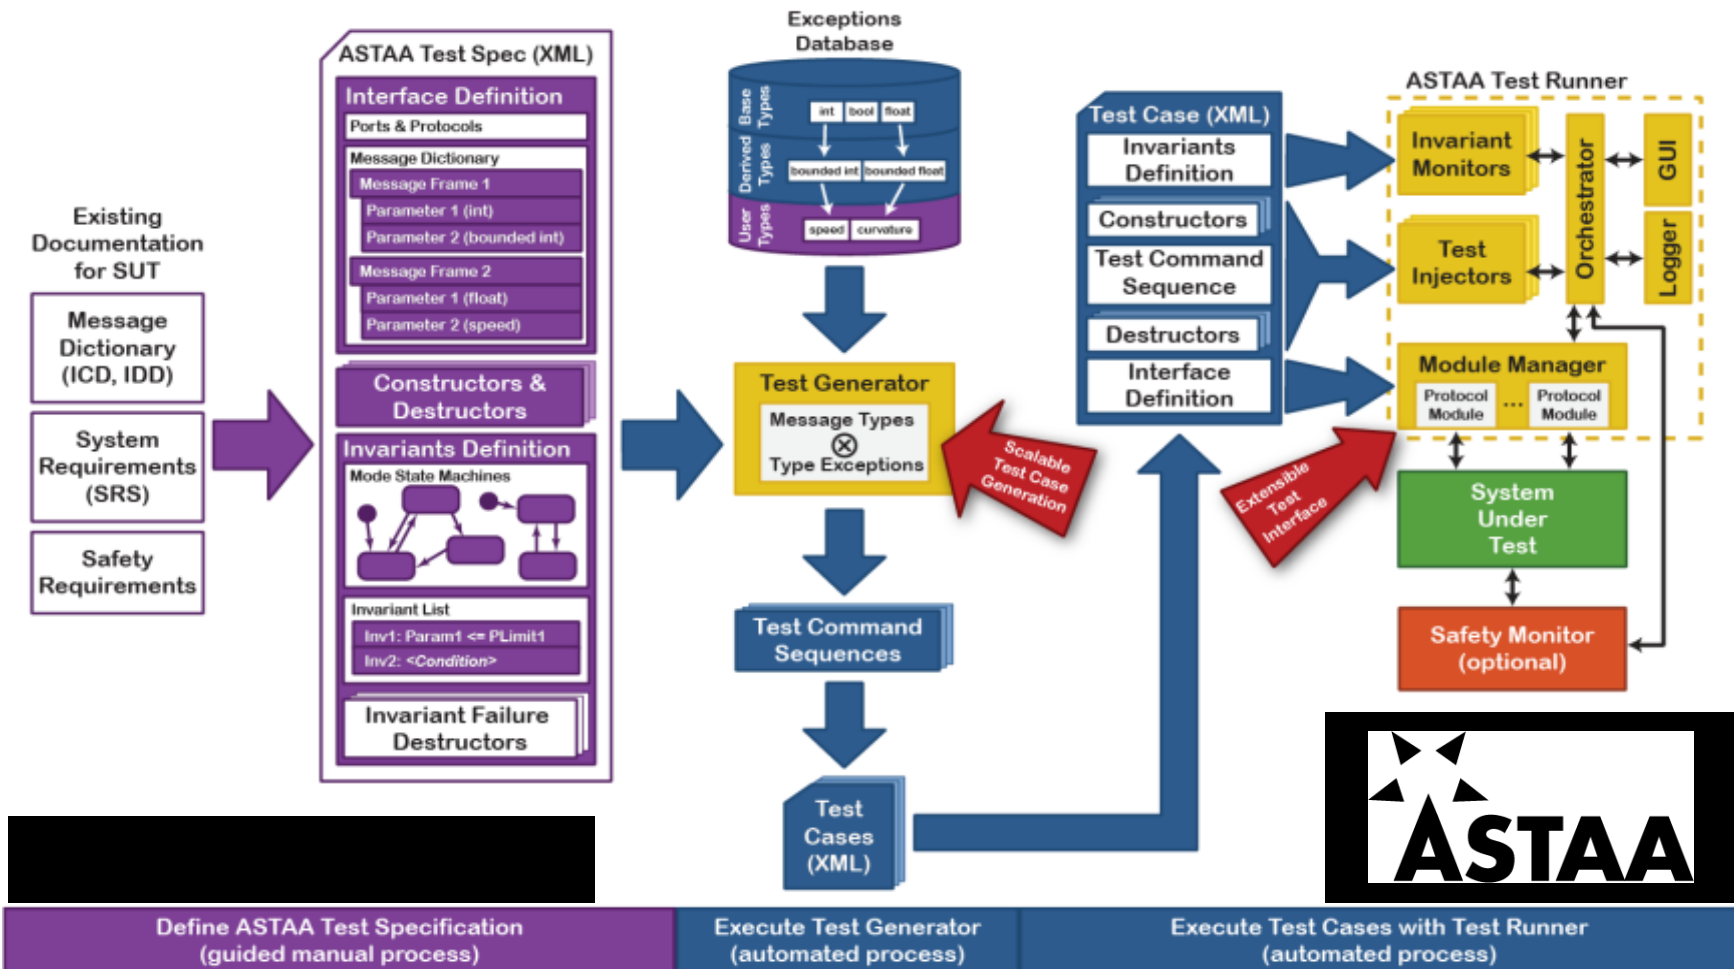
Existing Documentation for SUT

Message Dictionary (ICD, IDD)

System Requirements (SRS)

Safety Requirements

ASTAA Test Spec (XML)

Interface Definition

Ports & Protocols

Message Dictionary

Message Frame 1

Parameter 1 (int)

Parameter 2 (bounded int)

Message Frame 2

Parameter 1 (float)

Parameter 2 (speed)

Constructors & Destructors

Invariants Definition

Mode State Machines

Invariant List

Inv1: Param1 <= PLimit1

Inv2: <Condition>

Invariant Failure Destructors

Exceptions Database

Base Types

int bool float

Derived Types

bounded int bounded float

User Types

speed curvature

Test Generator

Message Types
$\otimes$
Type Exceptions

Scalable Test Case Generation

Test Command Sequences

Test Cases (XML)

Test Case (XML)

Invariants Definition

Constructors

Test Command Sequence

Destructors

Interface Definition

Extensible Test Interface

ASTAA Test Runner

Invariant Monitors

Test Injectors

Orchestrator

GUI

Logger

Module Manager

Protocol Module ... Protocol Module

System Under Test

Safety Monitor (optional)

ASTAA

Define ASTAA Test Specification (guided manual process)

Execute Test Generator (automated process)

Execute Test Cases with Test Runner (automated process)